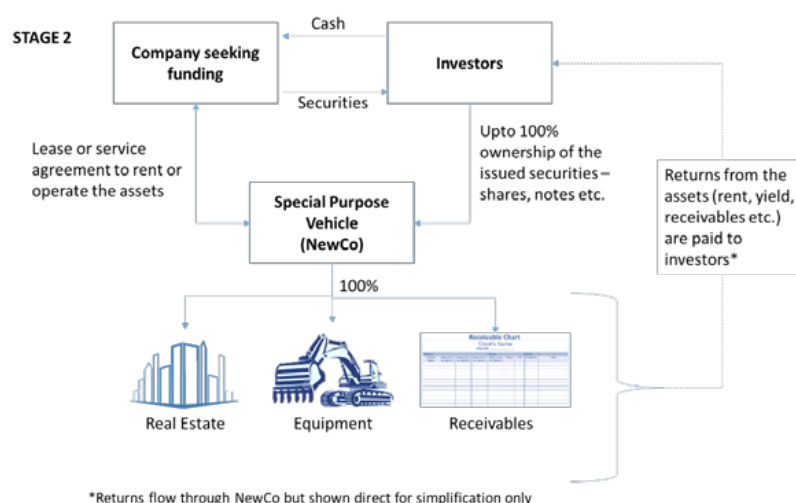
STAGE 2

Cash

Company seeking funding

Investors

Securities

Lease or service agreement to rent or operate the assets

Upto 100% ownership of the issued securities – shares, notes etc.

Special Purpose Vehicle (NewCo)

Returns from the assets (rent, yield, receivables etc.) are paid to investors*

100%

Receivable Chart
Client's Name

Real Estate

Equipment

Receivables

*Returns flow through NewCo but shown direct for simplification only